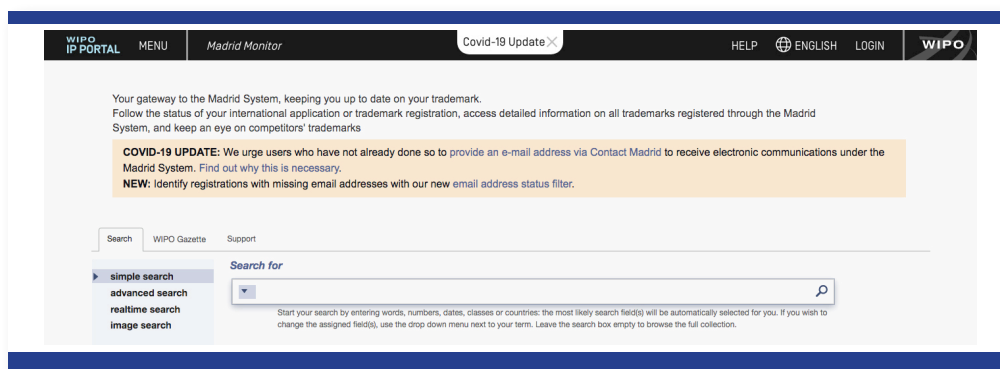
WIPO IP PORTAL MENU Madrid Monitor

Covid-19 Update

HELP ENGLISH LOGIN WIPO

Your gateway to the Madrid System, keeping you up to date on your trademark.
Follow the status of your international application or trademark registration, access detailed information on all trademarks registered through the Madrid System, and keep an eye on competitors' trademarks

COVID-19 UPDATE: We urge users who have not already done so to provide an e-mail address via Contact Madrid to receive electronic communications under the Madrid System. Find out why this is necessary.
NEW: Identify registrations with missing email addresses with our new email address status filter.

Search WIPO Gazette Support

simple search
advanced search
realtime search
image search

Search for

Start your search by entering words, numbers, dates, classes or countries: the most likely search field(s) will be automatically selected for you. If you wish to change the assigned field(s), use the drop down menu next to your term. Leave the search box empty to browse the full collection.